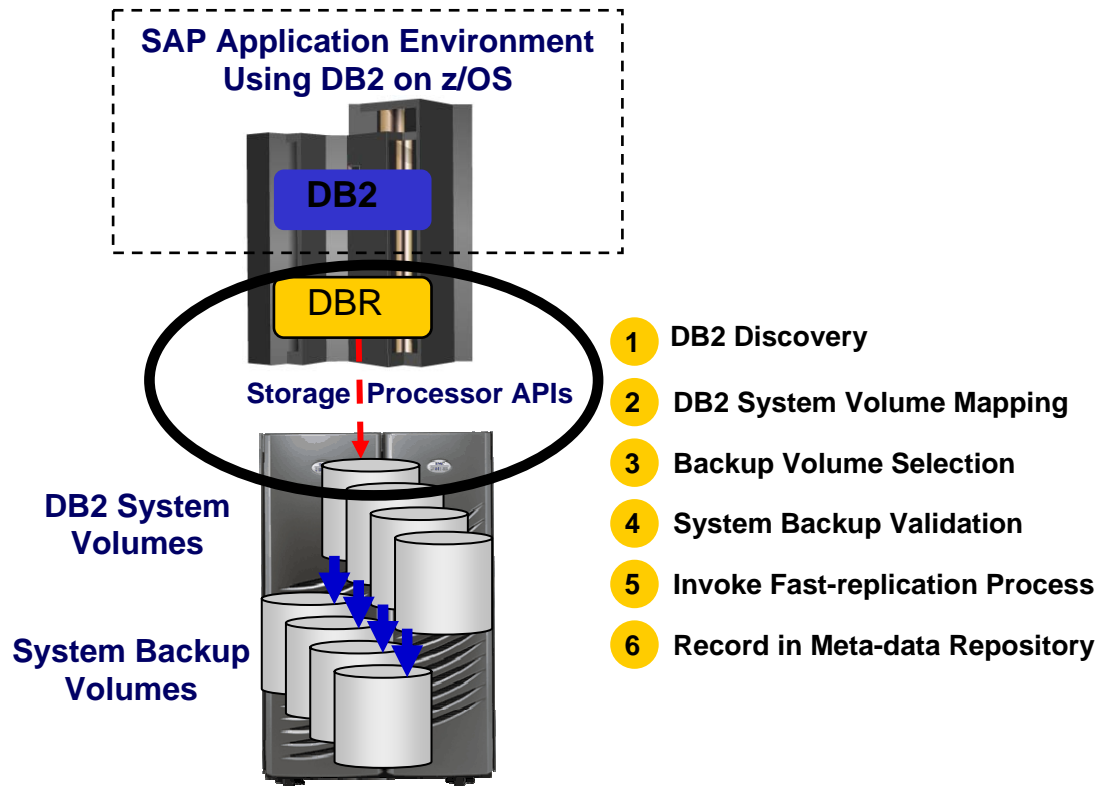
SAP Application Environment Using DB2 on z/OS

DB2

DBR

Storage Processor APIs

DB2 System Volumes

System Backup Volumes

1 DB2 Discovery

2 DB2 System Volume Mapping

3 Backup Volume Selection

4 System Backup Validation

5 Invoke Fast-replication Process

6 Record in Meta-data Repository